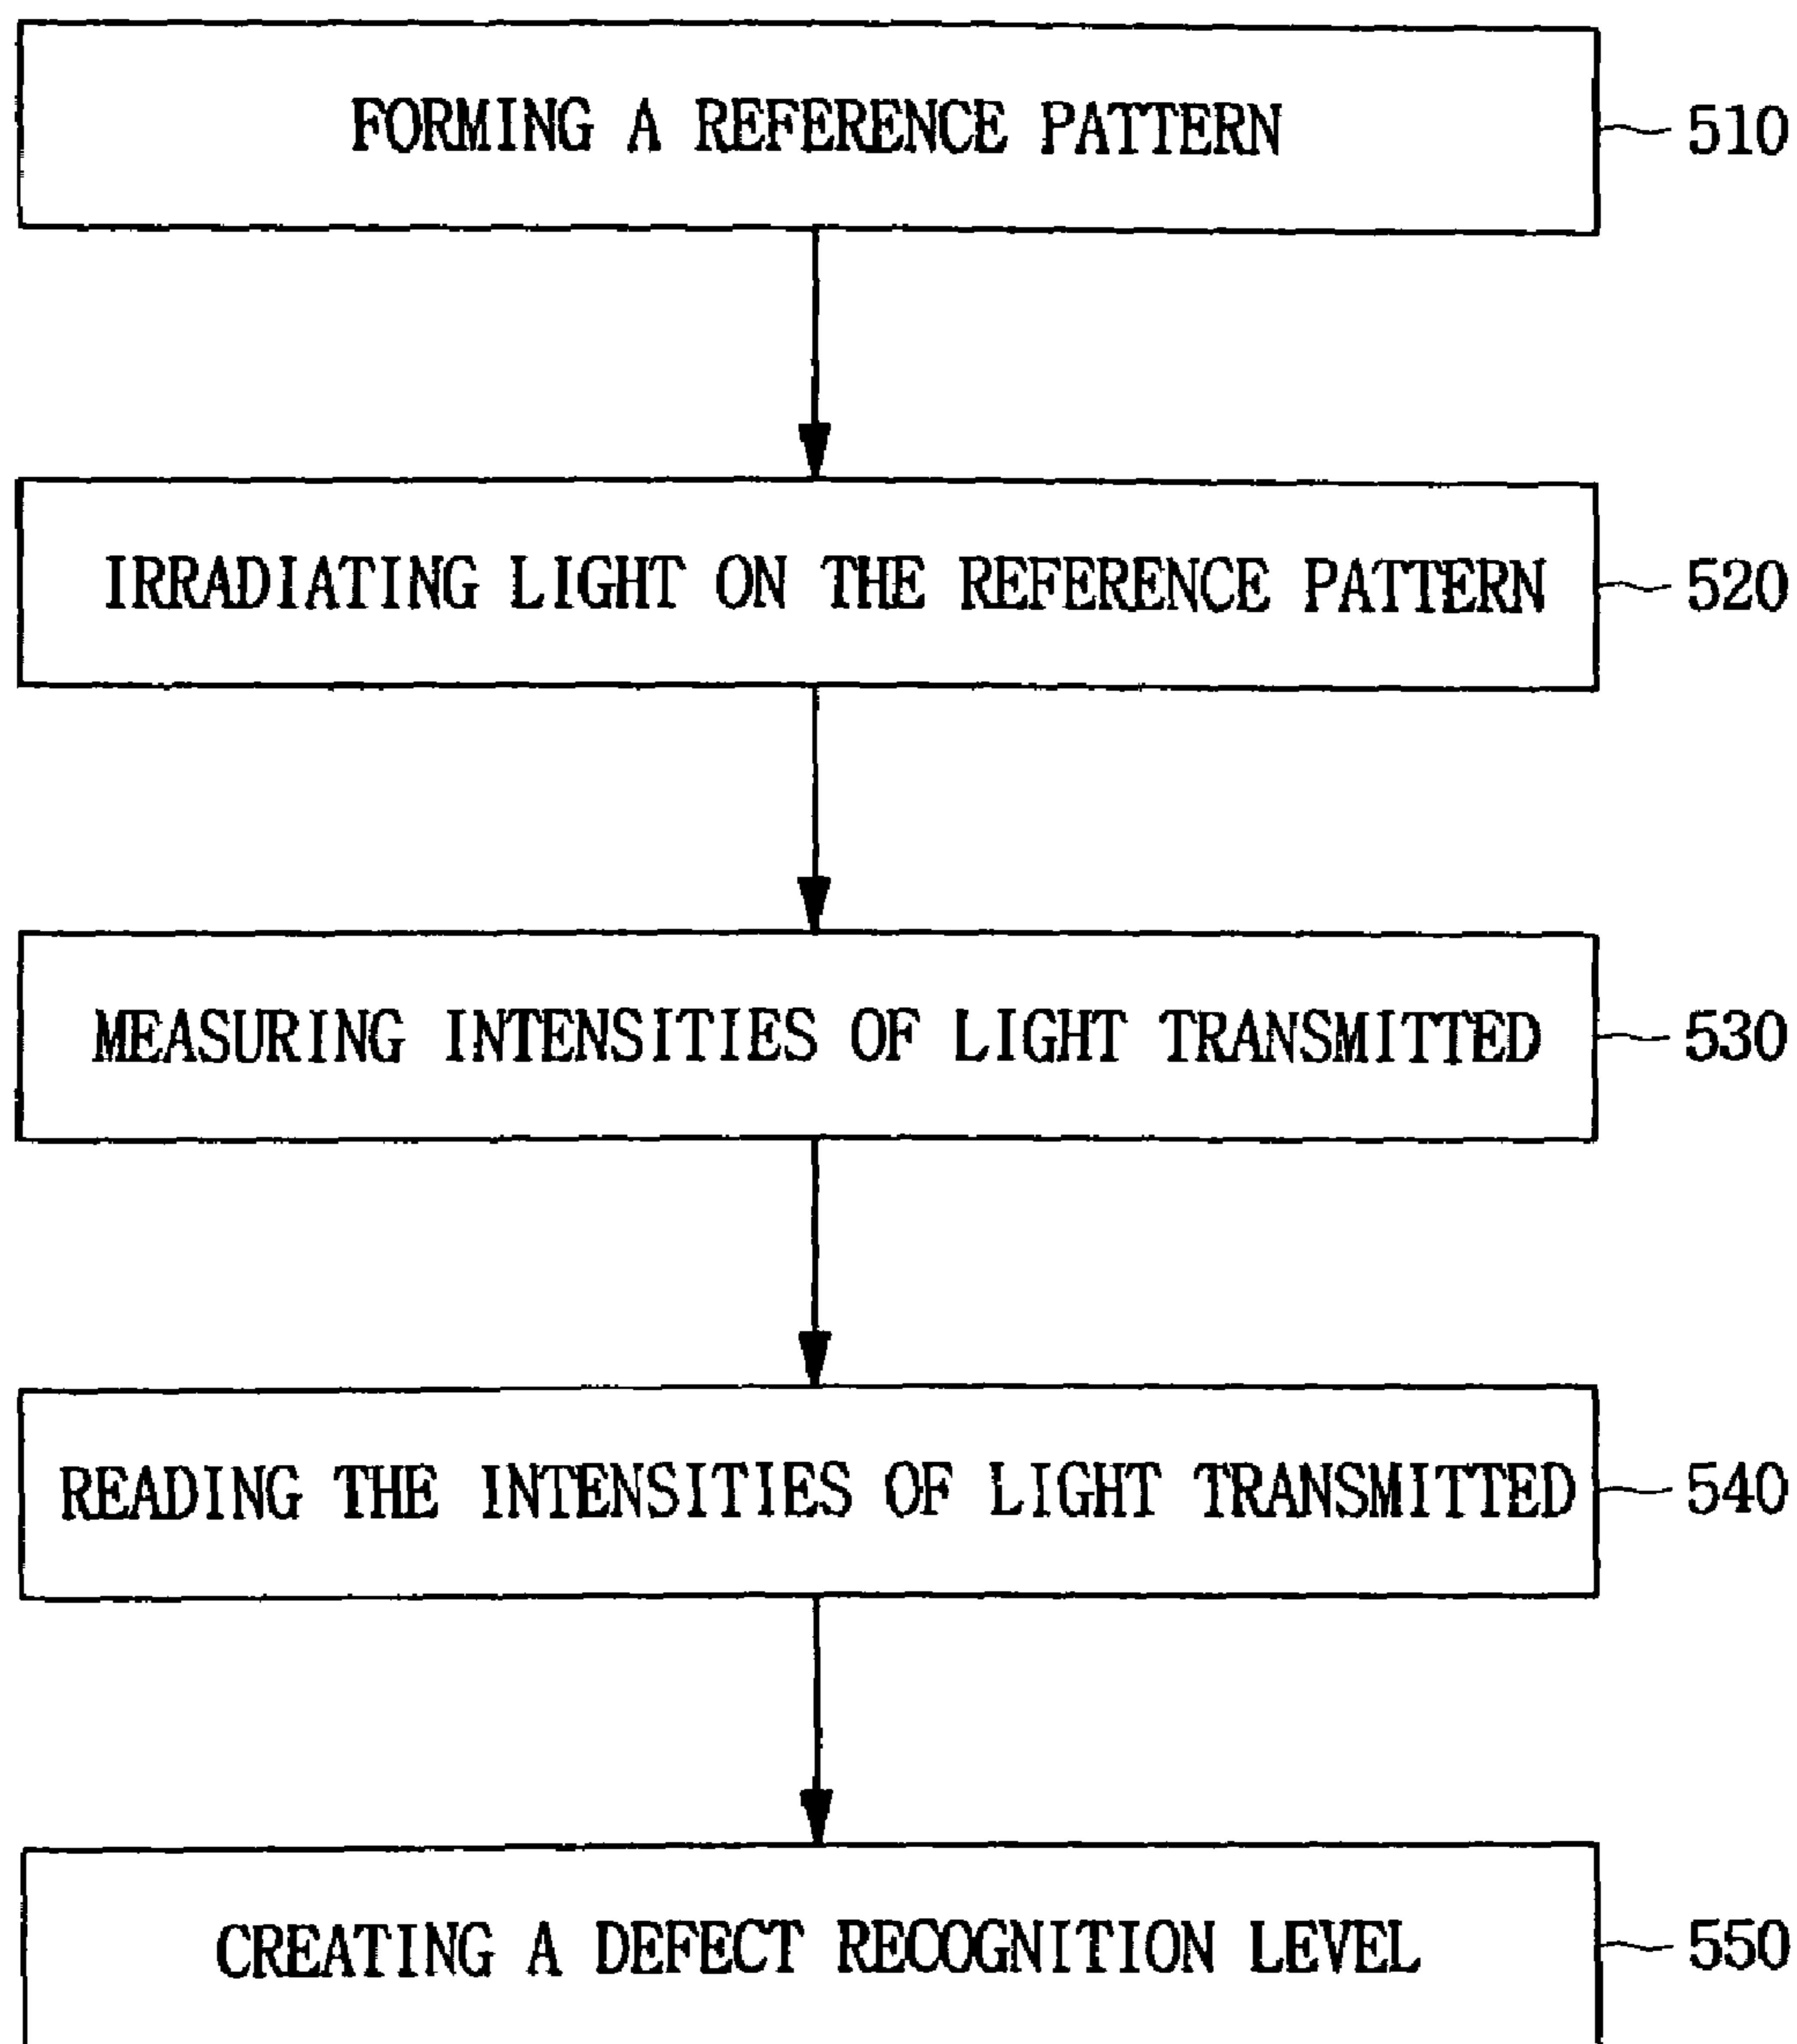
FORMING A REFERENCE PATTERN
510

IRRADIATING LIGHT ON THE REFERENCE PATTERN
520

MEASURING INTENSITIES OF LIGHT TRANSMITTED
530

READING THE INTENSITIES OF LIGHT TRANSMITTED
540

CREATING A DEFECT RECOGNITION LEVEL
550